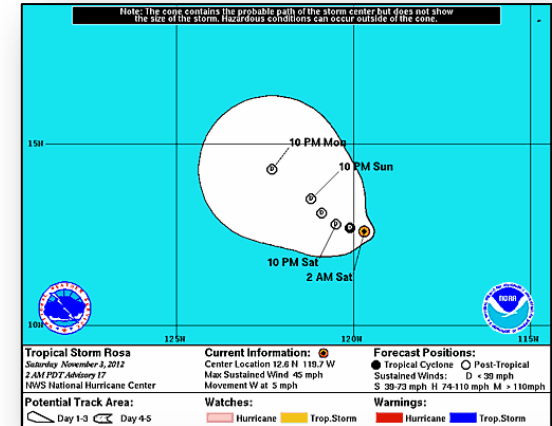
Note: The cone contains the probable path of the storm center but does not show the size of the storm. Hazardous conditions can occur outside of the cone.

15N

10 PM Mon

10 PM Sun

D

D

D

D

10 PM Sat

2 AM Sat

10N

125W

120W

115W

NOAA

Tropical Storm Rosa
Saturday November 3, 2012
2 AM PDT Advisory 17
NWS National Hurricane Center

Current Information:
Center Location 12.6 N 119.7 W
Max Sustained Wind 45 mph
Movement W at 5 mph

Forecast Positions:
Tropical Cyclone Post-Tropical
Sustained Winds: D < 39 mph
S 39-73 mph H 74-110 mph M > 110mph

Potential Track Area:
Day 1-3 Day 4-5

Watches:
Hurricane Trop.Storm

Warnings:
Hurricane Trop.Storm